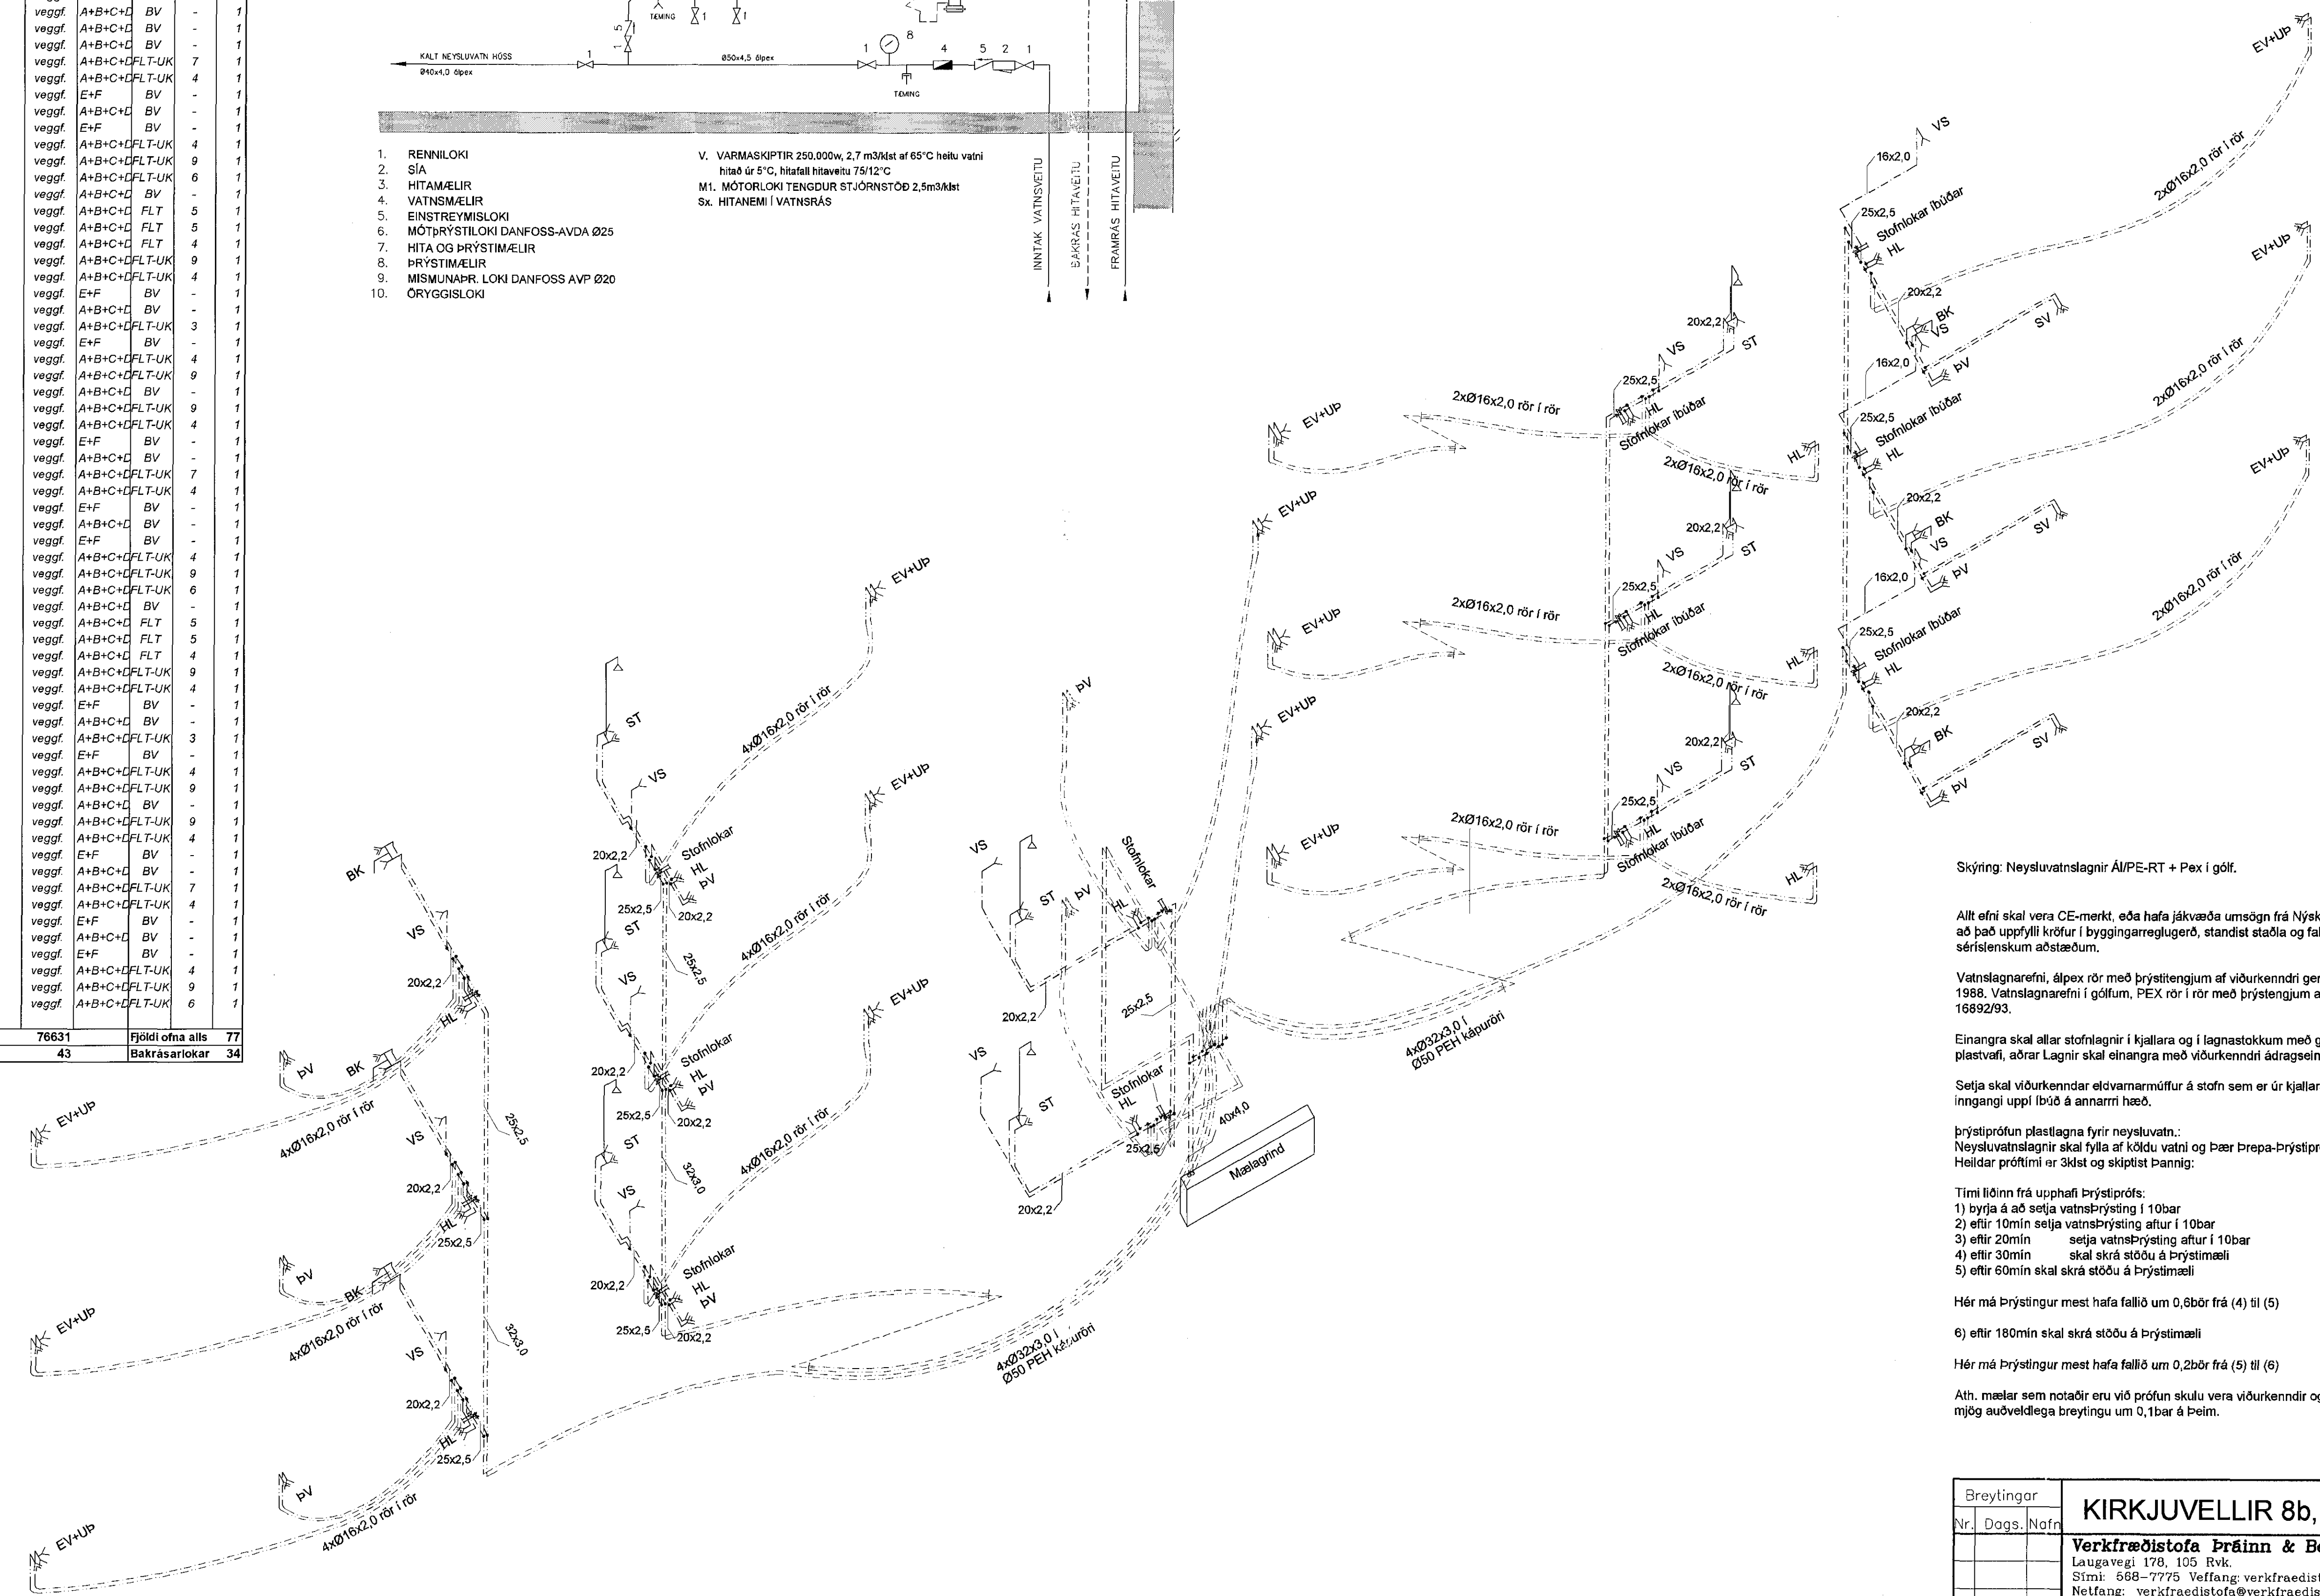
| veggf. | A+B+C+D | BV | - | 1 |
|---|---|---|---|---|
| veggf. | A+B+C+D | BV | - | 1 |
| veggf. | A+B+C+D | BV | - | 1 |
| veggf. | A+B+C+D | FLT-UK | 7 | 1 |
| veggf. | A+B+C+D | FLT-UK | 4 | 1 |
| veggf. | E+F | BV | - | 1 |
| veggf. | A+B+C+D | BV | - | 1 |
| veggf. | E+F | BV | - | 1 |
| veggf. | A+B+C+D | FLT-UK | 4 | 1 |
| veggf. | A+B+C+D | FLT-UK | 9 | 1 |
| veggf. | A+B+C+D | FLT-UK | 6 | 1 |
| veggf. | A+B+C+D | BV | - | 1 |
| veggf. | A+B+C+D | FLT | 5 | 1 |
| veggf. | A+B+C+D | FLT | 5 | 1 |
| veggf. | A+B+C+D | FLT | 4 | 1 |
| veggf. | A+B+C+D | FLT-UK | 9 | 1 |
| veggf. | A+B+C+D | FLT-UK | 4 | 1 |
| veggf. | E+F | BV | - | 1 |
| veggf. | A+B+C+D | BV | - | 1 |
| veggf. | A+B+C+D | FLT-UK | 3 | 1 |
| veggf. | E+F | BV | - | 1 |
| veggf. | A+B+C+D | FLT-UK | 4 | 1 |
| veggf. | A+B+C+D | FLT-UK | 9 | 1 |
| veggf. | A+B+C+D | BV | - | 1 |
| veggf. | A+B+C+D | FLT-UK | 9 | 1 |
| veggf. | A+B+C+D | FLT-UK | 4 | 1 |
| veggf. | E+F | BV | - | 1 |
| veggf. | A+B+C+D | BV | - | 1 |
| veggf. | A+B+C+D | FLT-UK | 7 | 1 |
| veggf. | A+B+C+D | FLT-UK | 4 | 1 |
| veggf. | E+F | BV | - | 1 |
| veggf. | A+B+C+D | BV | - | 1 |
| veggf. | E+F | BV | - | 1 |
| veggf. | A+B+C+D | FLT-UK | 4 | 1 |
| veggf. | A+B+C+D | FLT-UK | 9 | 1 |
| veggf. | A+B+C+D | FLT-UK | 6 | 1 |
| veggf. | A+B+C+D | BV | - | 1 |
| veggf. | A+B+C+D | FLT | 5 | 1 |
| veggf. | A+B+C+D | FLT | 5 | 1 |
| veggf. | A+B+C+D | FLT | 4 | 1 |
| veggf. | A+B+C+D | FLT-UK | 9 | 1 |
| veggf. | A+B+C+D | FLT-UK | 4 | 1 |
| veggf. | E+F | BV | - | 1 |
| veggf. | A+B+C+D | BV | - | 1 |
| veggf. | A+B+C+D | FLT-UK | 3 | 1 |
| veggf. | E+F | BV | - | 1 |
| veggf. | A+B+C+D | FLT-UK | 4 | 1 |
| veggf. | A+B+C+D | FLT-UK | 9 | 1 |
| veggf. | A+B+C+D | BV | - | 1 |
| veggf. | A+B+C+D | FLT-UK | 9 | 1 |
| veggf. | A+B+C+D | FLT-UK | 4 | 1 |
| veggf. | E+F | BV | - | 1 |
| veggf. | A+B+C+D | BV | - | 1 |
| veggf. | A+B+C+D | FLT-UK | 7 | 1 |
| veggf. | A+B+C+D | FLT-UK | 4 | 1 |
| veggf. | E+F | BV | - | 1 |
| veggf. | A+B+C+D | BV | - | 1 |
| veggf. | E+F | BV | - | 1 |
| veggf. | A+B+C+D | FLT-UK | 4 | 1 |
| veggf. | A+B+C+D | FLT-UK | 9 | 1 |
| veggf. | A+B+C+D | FLT-UK | 6 | 1 |

| 76631 | Fjöldi ofna alls | 77 |
|---|---|---|
| 43 | Bakrásarlokar | 34 |

TEMING
KALT NEYSLUVATN HÚSS
Ø40x4,0 álpex
Ø50x4,5 álpex
TEMING

1. RENNILOKI
2. SÍA
3. HITAMÆLIR
4. VATNSMÆLIR
5. EINSTREYMISLOKI
6. MÓTÞRÝSTILOKI DANFOSS-AVDA Ø25
7. HITA OG ÞRÝSTIMÆLIR
8. ÞRÝSTIMÆLIR
9. MISMUNAÞR. LOKI DANFOSS AVP Ø20
10. ÖRYGGISLOKI

V. VARMASKIPTIR 250.000w, 2,7 m3/klst af 65°C heitu vatni hitað úr 5°C, hitafall hitaveitu 75/12°C
M1. MÓTORLOKI TENGDUR STJÓRNSTÖÐ 2,5m3/klst
Sx. HITANEMI Í VATNSRÁS

INNTAK VATNSVEITU
BAKRÁS HITAVEITU
FRAMRÁS HITAVEITU

EV+UÞ
VS
16x2,0
25x2,5
Stofnlokar íbúðar
HL
20x2,2
BK
SV
ÞV
ST
2xØ16x2,0 rör í rör
4xØ16x2,0 rör í rör
Stofnlokar
25x2,5
32x3,0
4xØ32x3,0 í Ø50 PEH kápuröri
40x4,0
Mælagrind

Skýring: Neysluvatnslagnir ÁL/PE-RT + Pex í gólf.

Allt efni skal vera CE-merkt, eða hafa jákvæða umsögn frá Nýsk að það uppfylli kröfur í byggingarreglugerð, standist staðla og fal séríslenskum aðstæðum.

Vatnslagnarefni, álpex rör með þrýstitengjum af viðurkenndri ger 1988. Vatnslagnarefni í gólfum, PEX rör í rör með þrýstengjum a 16892/93.

Einangra skal allar stofnlagnir í kjallara og í lagnastokkum með g plastvafi, aðrar Lagnir skal einangra með viðurkenndri ádragsein

Setja skal viðurkenndar eldvarnarmúffur á stofn sem er úr kjallar inngangi uppí íbúð á annarri hæð.

Þrýstiprófun plastlagna fyrir neysluvatn.:
Neysluvatnslagnir skal fylla af köldu vatni og Þær Þrepa-Þrýstipr
Heildar prófítími er 3klst og skiptist Þannig:

Tími liðinn frá upphafi Þrýstiprófs:
1) byrja á að setja vatnsÞrýsting í 10bar
2) eftir 10mín setja vatnsÞrýsting aftur í 10bar
3) eftir 20mín setja vatnsÞrýsting aftur í 10bar
4) eftir 30mín skal skrá stöðu á Þrýstimæli
5) eftir 60mín skal skrá stöðu á Þrýstimæli

Hér má Þrýstingur mest hafa fallið um 0,6bör frá (4) til (5)

6) eftir 180mín skal skrá stöðu á Þrýstimæli

Hér má Þrýstingur mest hafa fallið um 0,2bör frá (5) til (6)

Ath. mælar sem notaðir eru við prófun skulu vera viðurkenndir og mjög auðveldlega breytingu um 0,1bar á Þeim.

Breytingar
Nr. Dags. Nafn
KIRKJUVELLIR 8b,
Verkfræðistofa Þráinn & Be
Laugavegi 178, 105 Rvk.
Sími: 568-7775 Veffang: verkfraedist
Netfang: verkfraedistofa@verkfraedis